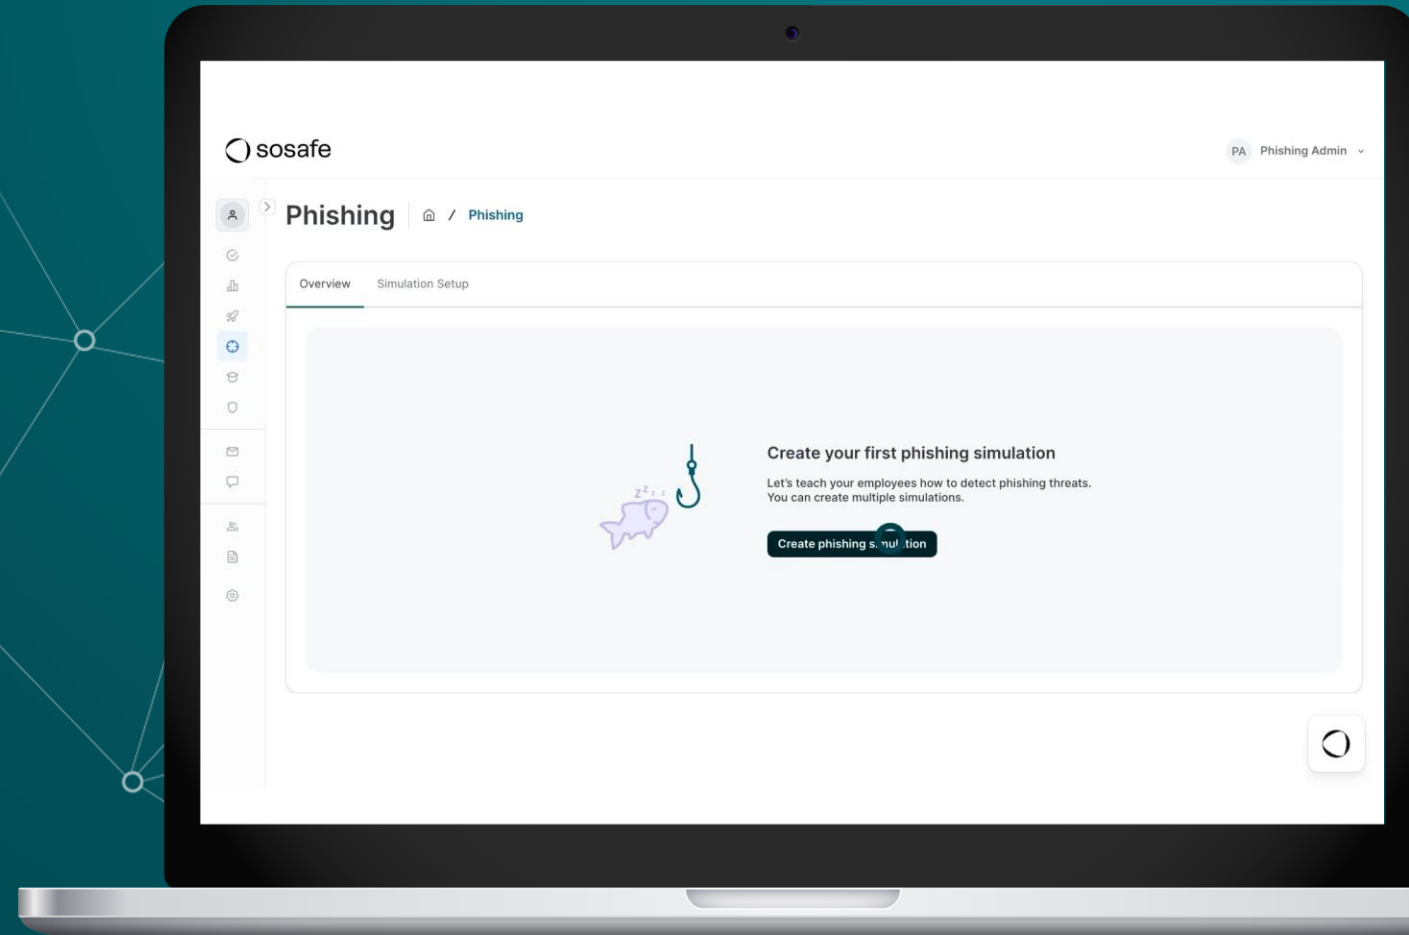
sosafe

PA Phishing Admin

Phishing / Phishing

Overview Simulation Setup

Create your first phishing simulation

Let's teach your employees how to detect phishing threats.
You can create multiple simulations.

Create phishing s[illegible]ul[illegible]tion